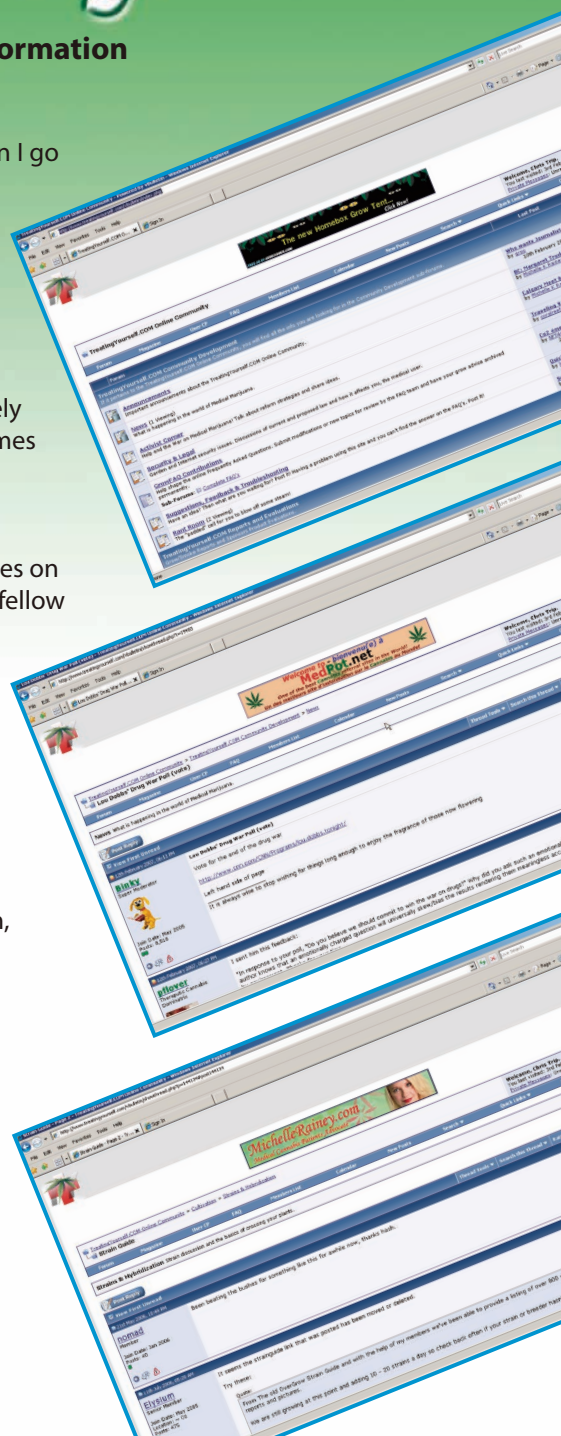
ormation

n I go

ely
mes

es on
fellow

n,

TreatingYourself.COM Online Community

Announcements
Important announcements about the TreatingYourself.COM Online Community.

News
What is happening in the world of Medical Marijuana.

Activist Corner
Help end the War on Medical Marijuana! Talk about reform strategies and share ideas.

Security & Legal

GrowFAQ Contributions

Suggestions, Feedback & Troubleshooting

Reef Room

The new Homebox Grow Tent...
Click Now!

Welcome, Chris Trip.

Lou Dobbs' Drug War Poll (vote)

Welcome to Bienvenue à
MedPot.net

News What is happening in the world of Medical Marijuana.

Lou Dobbs' Drug War Poll (vote)

Vote for the end of the drug war

Left hand side of page

It is always wise to stop wishing for things long enough to enjoy the fragrance of those now flowering.

Binky
Super Moderator

I sent him this feedback:

pflover

Strain Guide

MichelleRainey.com

Strains & Hybridization Strain discussion and the basics of crossing your plants.

Been beating the bushes for something like this for awhile now, thanks hook.

nomad

It seems the strainguide link that was posted has been moved or deleted.

Try these:

Elysium
Senior Member